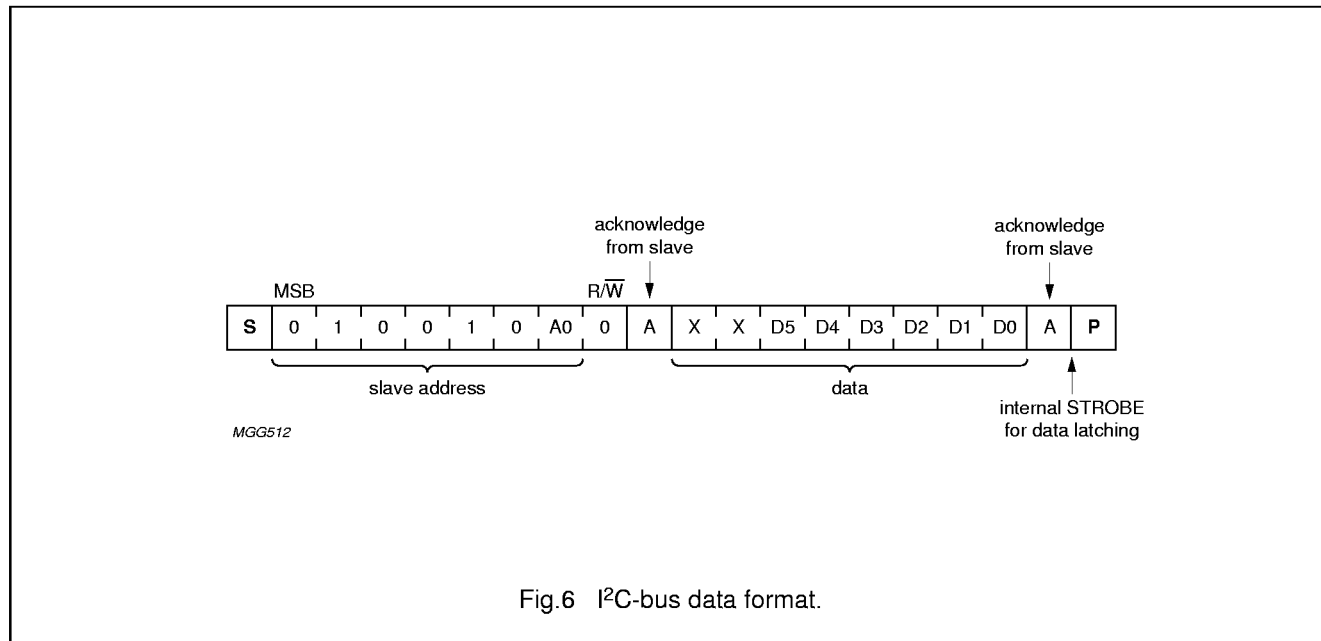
acknowledge from slave

acknowledge from slave

MSB

$R/\overline{W}$

| S | 0 | 1 | 0 | 0 | 1 | 0 | A0 | 0 | A | X | X | D5 | D4 | D3 | D2 | D1 | D0 | A | P |
|---|---|---|---|---|---|---|---|---|---|---|---|---|---|---|---|---|---|---|---|

slave address

data

internal STROBE for data latching

MGG512

Fig.6 I$^2$C-bus data format.